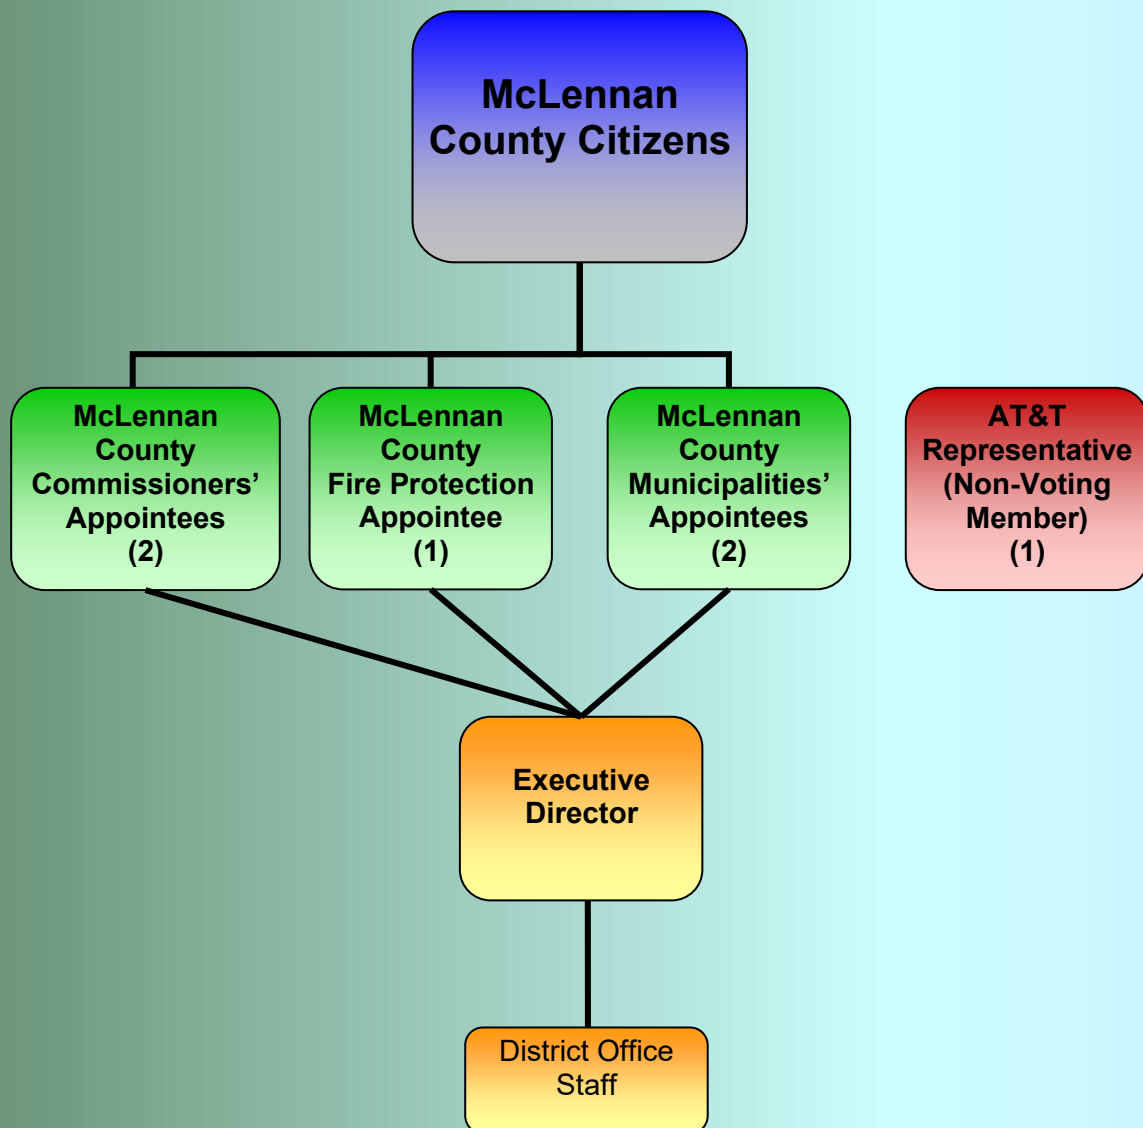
McLennan County Citizens

McLennan County Commissioners' Appointees (2)

McLennan County Fire Protection Appointee (1)

McLennan County Municipalities' Appointees (2)

AT&T Representative (Non-Voting Member) (1)

Executive Director

District Office Staff